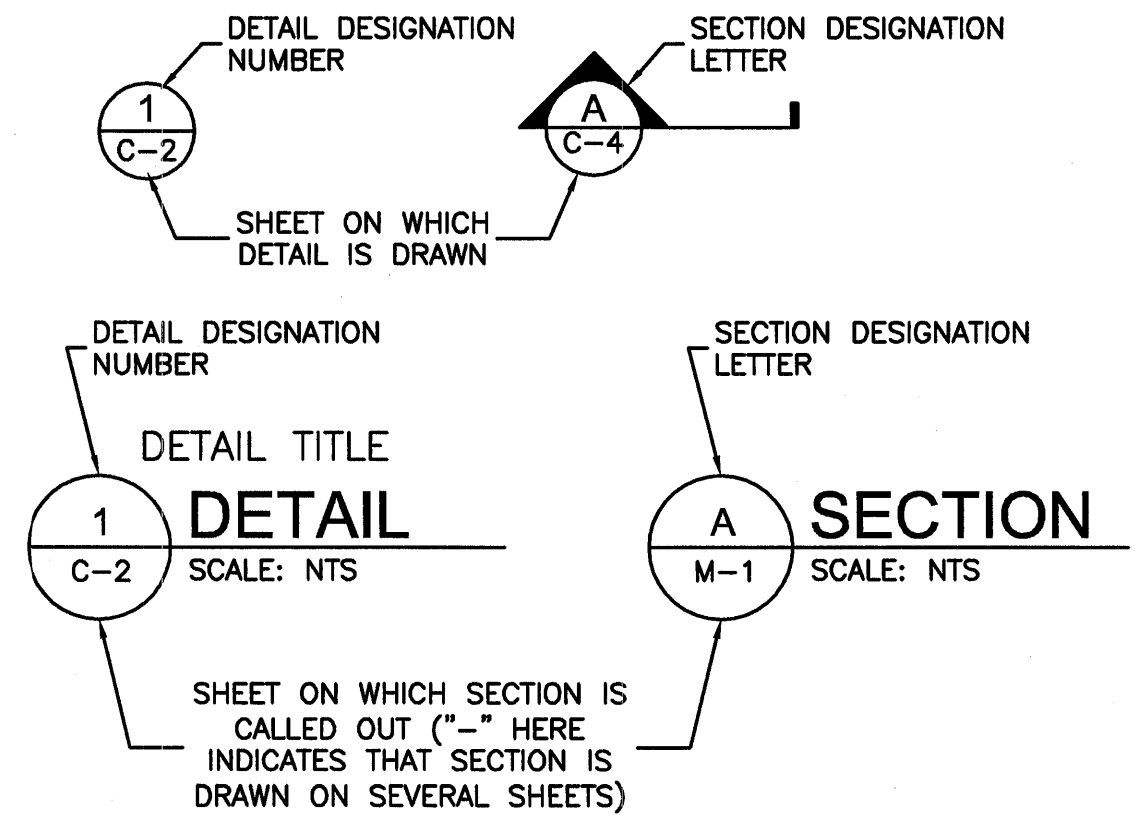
DETAIL DESIGNATION NUMBER

1
C–2

SECTION DESIGNATION LETTER

A
C–4

SHEET ON WHICH DETAIL IS DRAWN

DETAIL DESIGNATION NUMBER

SECTION DESIGNATION LETTER

DETAIL TITLE

1
C–2

DETAIL
SCALE: NTS

A
M–1

SECTION
SCALE: NTS

SHEET ON WHICH SECTION IS CALLED OUT ("–" HERE INDICATES THAT SECTION IS DRAWN ON SEVERAL SHEETS)